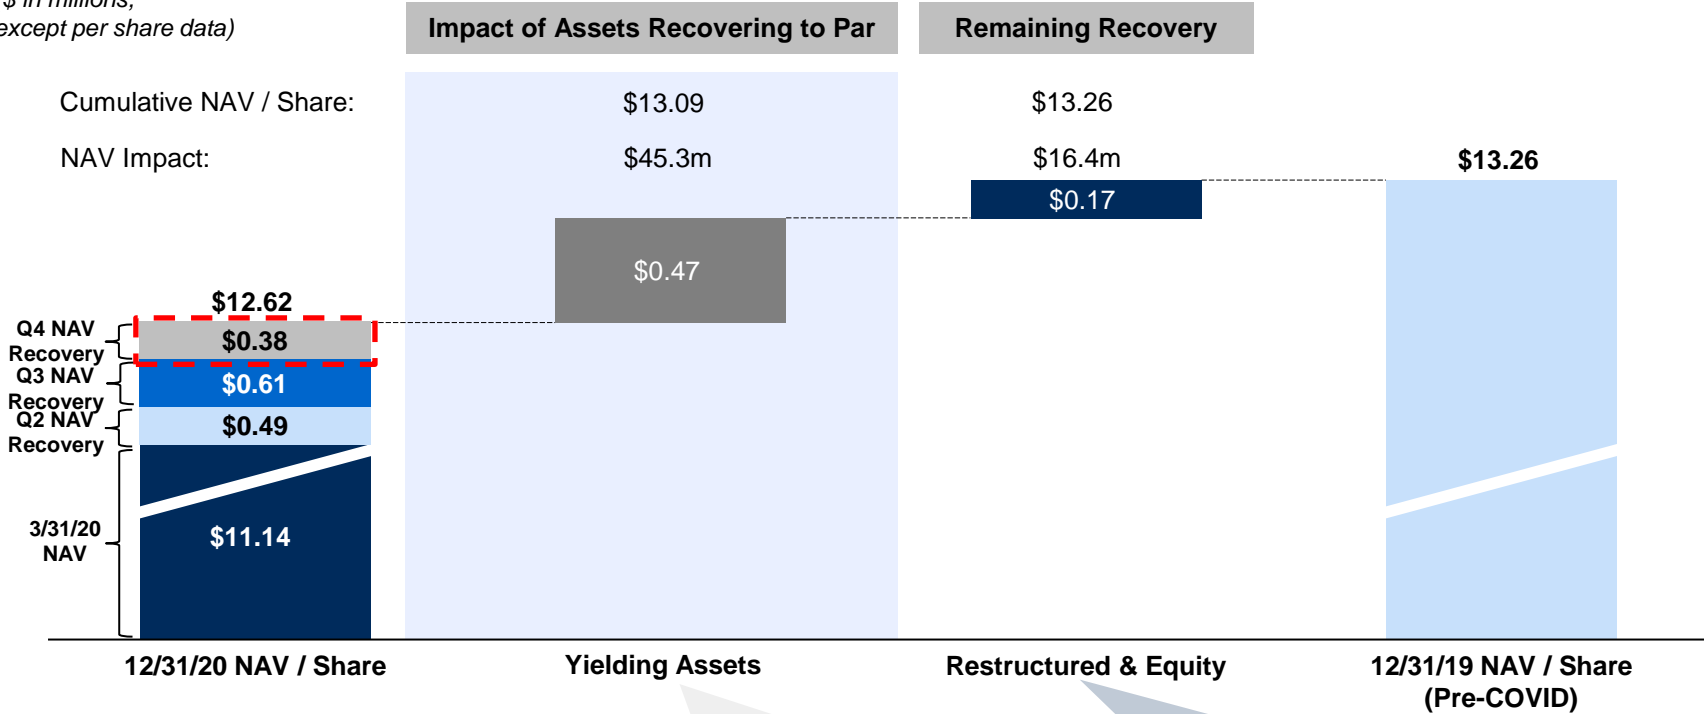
($ in millions, except per share data)

Impact of Assets Recovering to Par

Remaining Recovery

Cumulative NAV / Share: $13.09 $13.26

NAV Impact: $45.3m $16.4m

$13.26

$0.17

$0.47

$12.62

Q4 NAV Recovery $0.38

Q3 NAV Recovery $0.61

Q2 NAV Recovery $0.49

3/31/20 NAV $11.14

12/31/20 NAV / Share

Yielding Assets

Restructured & Equity

12/31/19 NAV / Share (Pre-COVID)